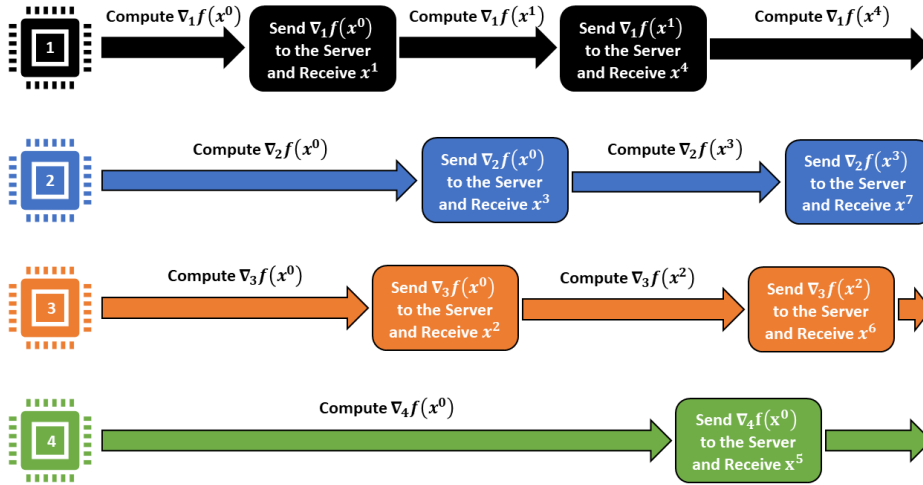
1

Compute $\nabla_1 f(x^0)$

Send $\nabla_1 f(x^0)$ to the Server and Receive $x^1$

Compute $\nabla_1 f(x^1)$

Send $\nabla_1 f(x^1)$ to the Server and Receive $x^4$

Compute $\nabla_1 f(x^4)$

2

Compute $\nabla_2 f(x^0)$

Send $\nabla_2 f(x^0)$ to the Server and Receive $x^3$

Compute $\nabla_2 f(x^3)$

Send $\nabla_2 f(x^3)$ to the Server and Receive $x^7$

3

Compute $\nabla_3 f(x^0)$

Send $\nabla_3 f(x^0)$ to the Server and Receive $x^2$

Compute $\nabla_3 f(x^2)$

Send $\nabla_3 f(x^2)$ to the Server and Receive $x^6$

4

Compute $\nabla_4 f(x^0)$

Send $\nabla_4 f(x^0)$ to the Server and Receive $x^5$